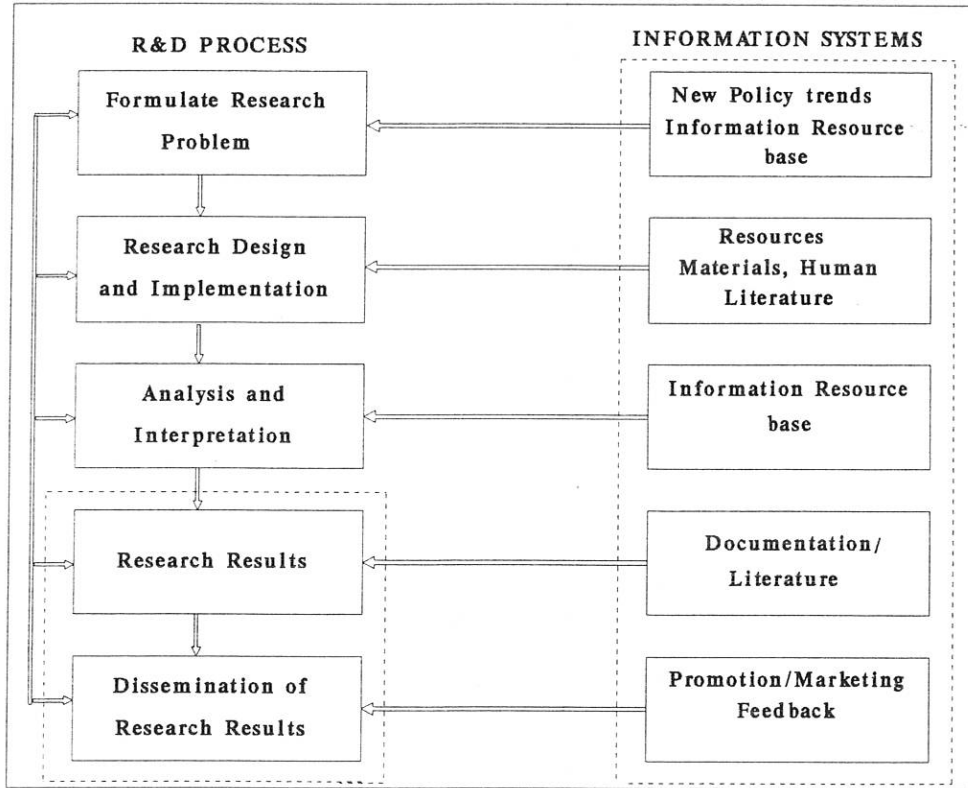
R&D PROCESS

INFORMATION SYSTEMS

Formulate Research Problem

New Policy trends Information Resource base

Research Design and Implementation

Resources Materials, Human Literature

Analysis and Interpretation

Information Resource base

Research Results

Documentation/ Literature

Dissemination of Research Results

Promotion/Marketing Feed back